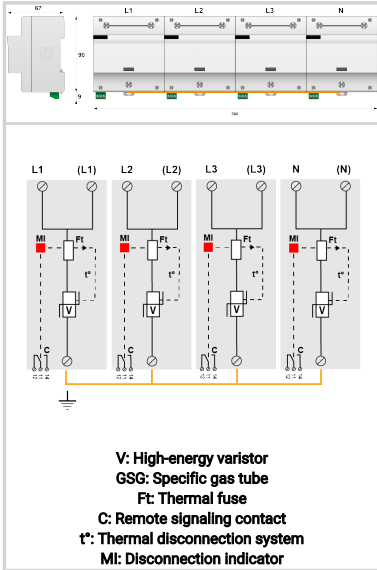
67
L1
L2
L3
N
90
144

L1 (L1)
L2 (L2)
L3 (L3)
N (N)
MI
Ft
t°
V
C
MI
Ft
t°
V
C
MI
Ft
t°
V
C
MI
Ft
t°
V
C

V: High-energy varistor
GSG: Specific gas tube
Ft: Thermal fuse
C: Remote signaling contact
t°: Thermal disconnection system
MI: Disconnection indicator